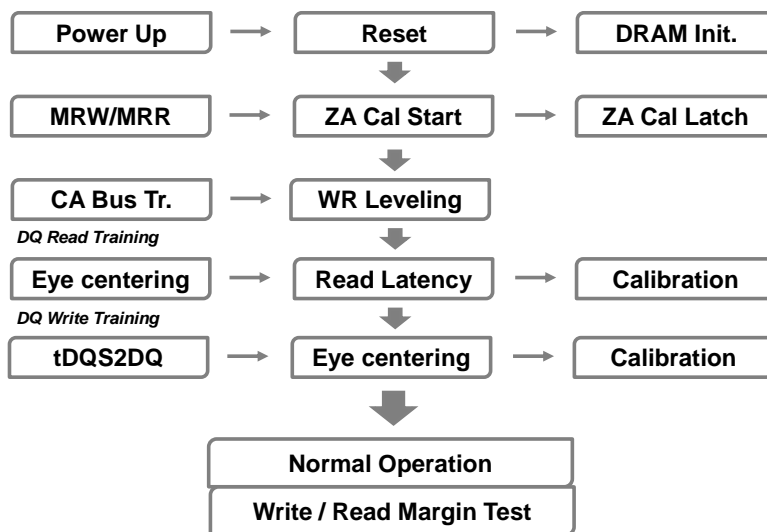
Power Up

Reset

DRAM Init.

MRW/MRR

ZA Cal Start

ZA Cal Latch

CA Bus Tr.

WR Leveling

DQ Read Training

Eye centering

Read Latency

Calibration

DQ Write Training

tDQS2DQ

Eye centering

Calibration

Normal Operation

Write / Read Margin Test